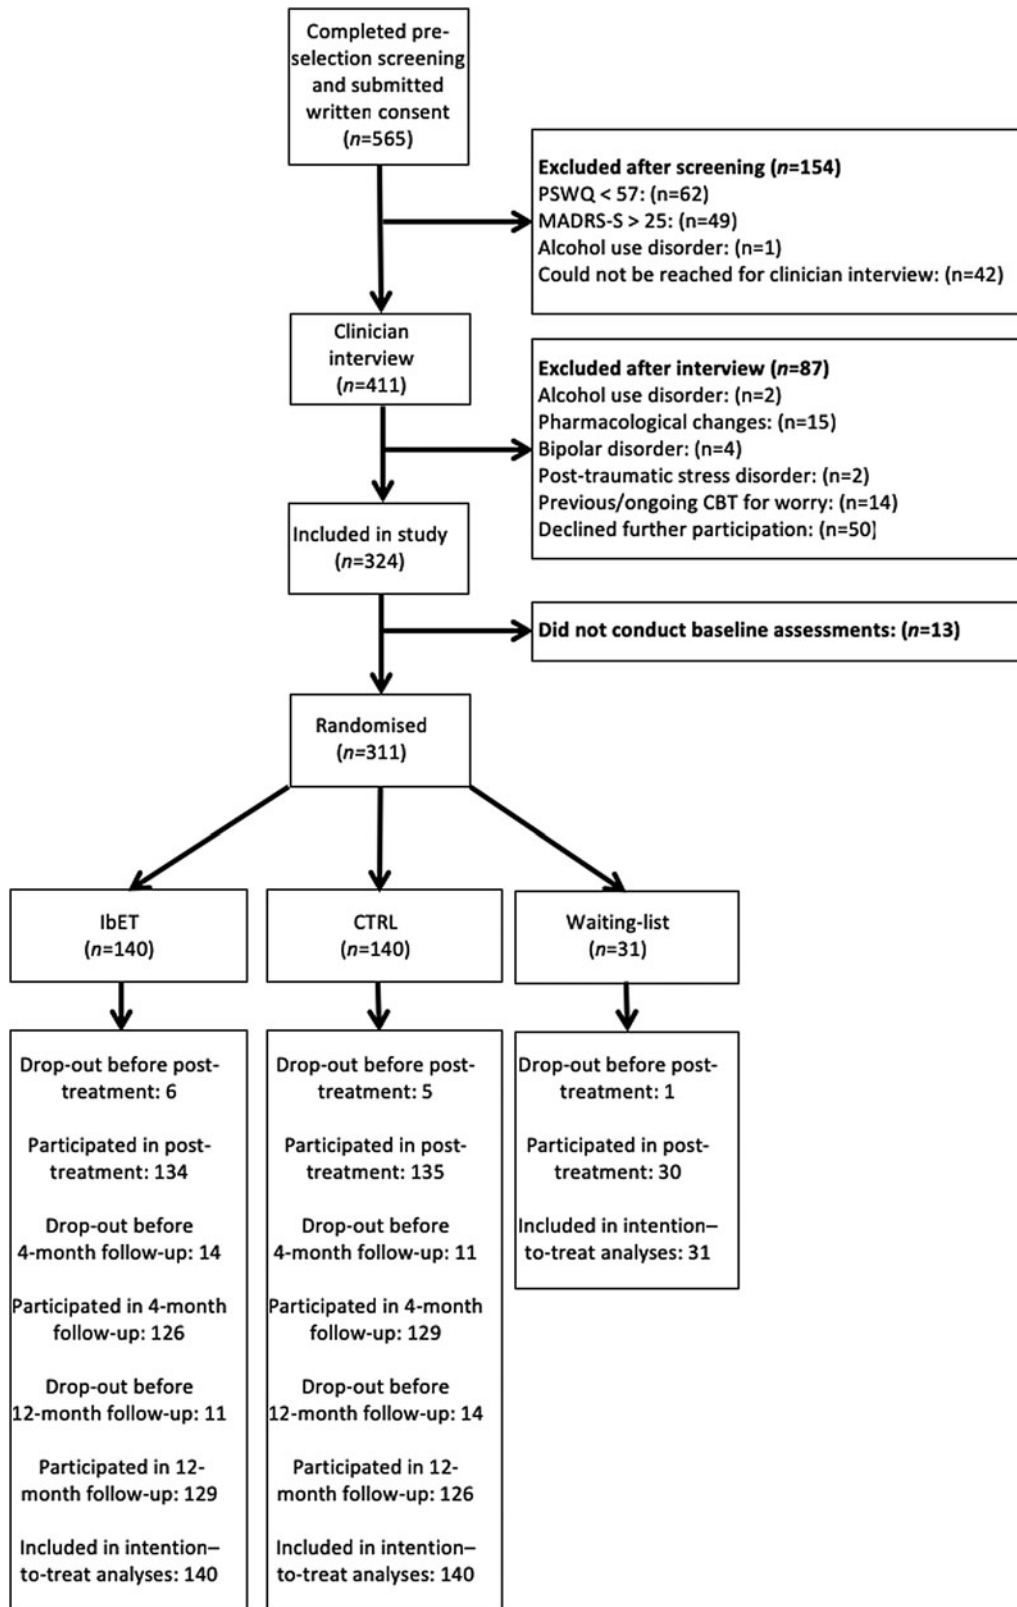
Completed pre-selection screening and submitted written consent
($n$=565)

Excluded after screening ($n$=154)
PSWQ < 57: (n=62)
MADRS-S > 25: (n=49)
Alcohol use disorder: (n=1)
Could not be reached for clinician interview: (n=42)

Clinician interview
($n$=411)

Excluded after interview ($n$=87)
Alcohol use disorder: (n=2)
Pharmacological changes: (n=15)
Bipolar disorder: (n=4)
Post-traumatic stress disorder: (n=2)
Previous/ongoing CBT for worry: (n=14)
Declined further participation: (n=50]

Included in study
($n$=324)

Did not conduct baseline assessments: ($n$=13)

Randomised
($n$=311)

IbET
($n$=140)

CTRL
($n$=140)

Waiting-list
($n$=31)

Drop-out before post-treatment: 6

Participated in post-treatment: 134

Drop-out before 4-month follow-up: 14

Participated in 4-month follow-up: 126

Drop-out before 12-month follow-up: 11

Participated in 12-month follow-up: 129

Included in intention–to-treat analyses: 140

Drop-out before post-treatment: 5

Participated in post-treatment: 135

Drop-out before 4-month follow-up: 11

Participated in 4-month follow-up: 129

Drop-out before 12-month follow-up: 14

Participated in 12-month follow-up: 126

Included in intention–to-treat analyses: 140

Drop-out before post-treatment: 1

Participated in post-treatment: 30

Included in intention–to-treat analyses: 31